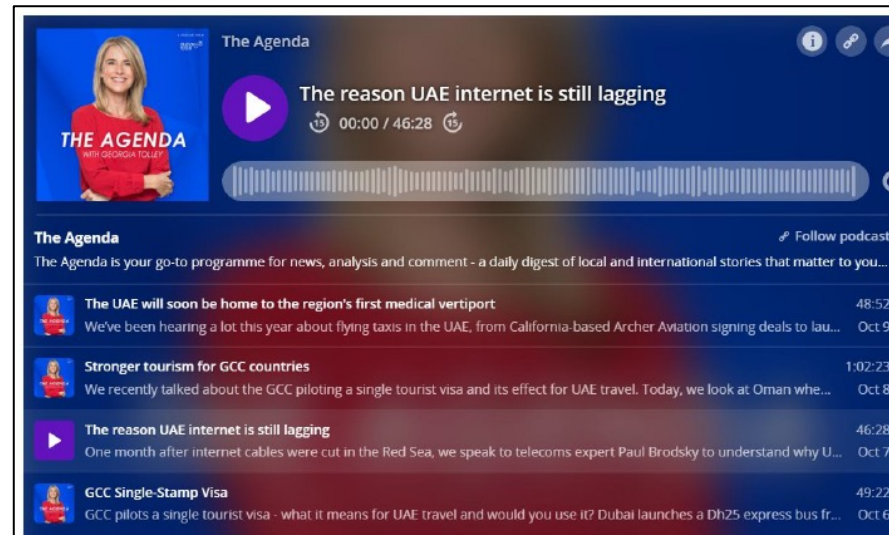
THE AGENDA
WITH GEORGIA TOLLEY

The Agenda

The reason UAE internet is still lagging

00:00 / 46:28

The Agenda

Follow podcast

The Agenda is your go-to programme for news, analysis and comment - a daily digest of local and international stories that matter to you...

The UAE will soon be home to the region's first medical vertiport
We've been hearing a lot this year about flying taxis in the UAE, from California-based Archer Aviation signing deals to lau...
48:52
Oct 9

Stronger tourism for GCC countries
We recently talked about the GCC piloting a single tourist visa and its effect for UAE travel. Today, we look at Oman whe...
1:02:23
Oct 8

The reason UAE internet is still lagging
One month after internet cables were cut in the Red Sea, we speak to telecoms expert Paul Brodsky to understand why U...
46:28
Oct 7

GCC Single-Stamp Visa
GCC pilots a single tourist visa - what it means for UAE travel and would you use it? Dubai launches a Dh25 express bus fr...
49:22
Oct 6